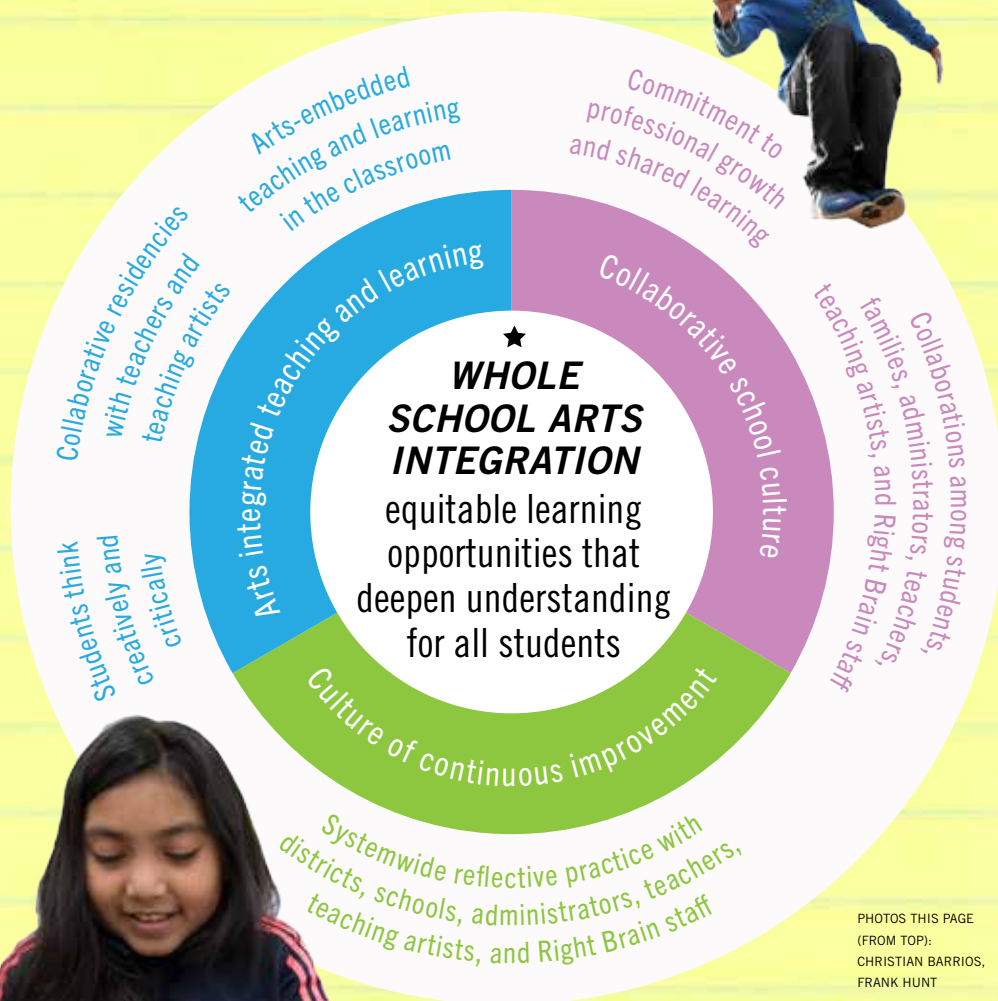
Arts-embedded teaching and learning in the classroom

Commitment to professional growth and shared learning

Collaborative residencies with teachers and teaching artists

Arts integrated teaching and learning

Collaborative school culture

Collaborations among students, families, administrators, teachers, teaching artists, and Right Brain staff

★

WHOLE SCHOOL ARTS INTEGRATION

equitable learning opportunities that deepen understanding for all students

Students think creatively and critically

Culture of continuous improvement

Systemwide reflective practice with districts, schools, administrators, teachers, teaching artists, and Right Brain staff

PHOTOS THIS PAGE (FROM TOP): CHRISTIAN BARRIOS, FRANK HUNT